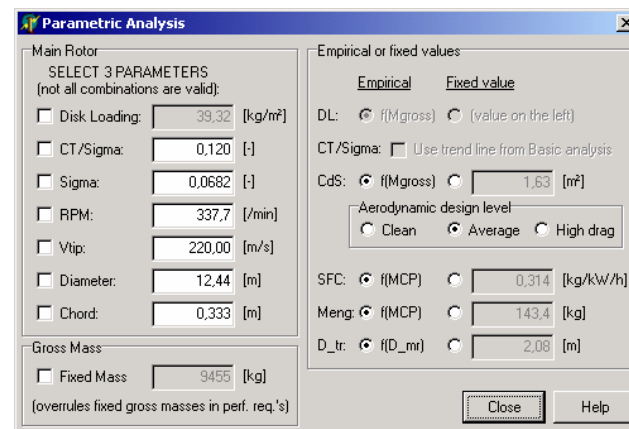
Parametric Analysis

Main Rotor
SELECT 3 PARAMETERS
(not all combinations are valid):

Disk Loading: 39,32 [kg/m²]
CT/Sigma: 0,120 [-]
Sigma: 0,0682 [-]
RPM: 337,7 [/min]
Vtip: 220,00 [m/s]
Diameter: 12,44 [m]
Chord: 0,333 [m]

Gross Mass
Fixed Mass 9455 [kg]
(overrules fixed gross masses in perf. req.'s)

Empirical or fixed values
Empirical Fixed value
DL: f(Mgross) (value on the left)
CT/Sigma: Use trend line from Basic analysis
CdS: f(Mgross) 1,63 [m²]
Aerodynamic design level
Clean Average High drag
SFC: f(MCP) 0,314 [kg/kW/h]
Meng: f(MCP) 143,4 [kg]
D_tr: f(D_mr) 2,08 [m]

Close Help